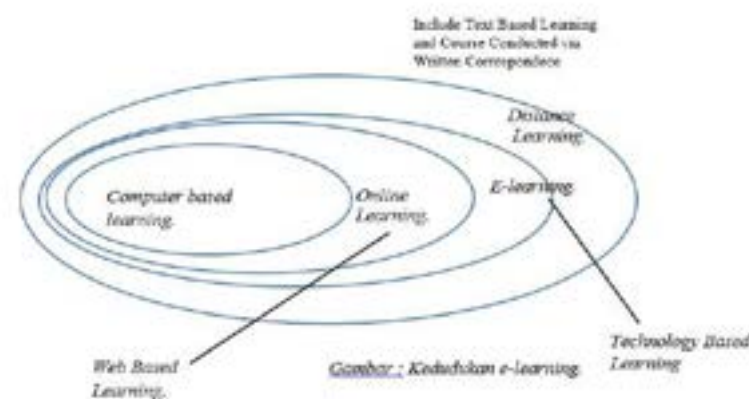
Include Text Based Learning and Course Conducted via Written Correspondece

Distance Learning

Computer based learning

Online Learning

E-learning

Web Based Learning

Gambar : Kedudukan e-learning

Technology Based Learning